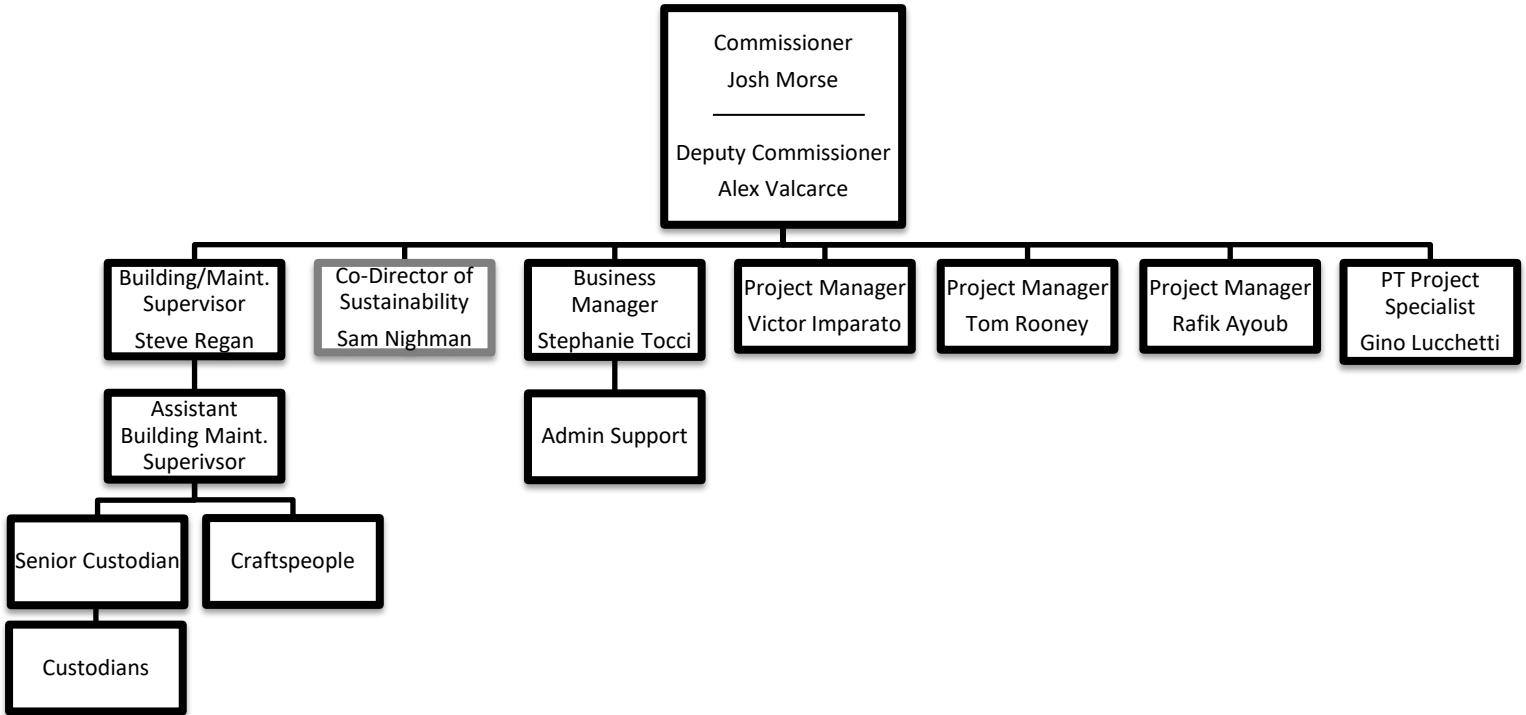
Commissioner
Josh Morse

Deputy Commissioner
Alex Valcarce

Building/Maint. Supervisor
Steve Regan

Co-Director of Sustainability
Sam Nighman

Business Manager
Stephanie Tocci

Project Manager
Victor Imparato

Project Manager
Tom Rooney

Project Manager
Rafik Ayoub

PT Project Specialist
Gino Lucchetti

Assistant Building Maint. Superivsor

Admin Support

Senior Custodian

Craftspeople

Custodians